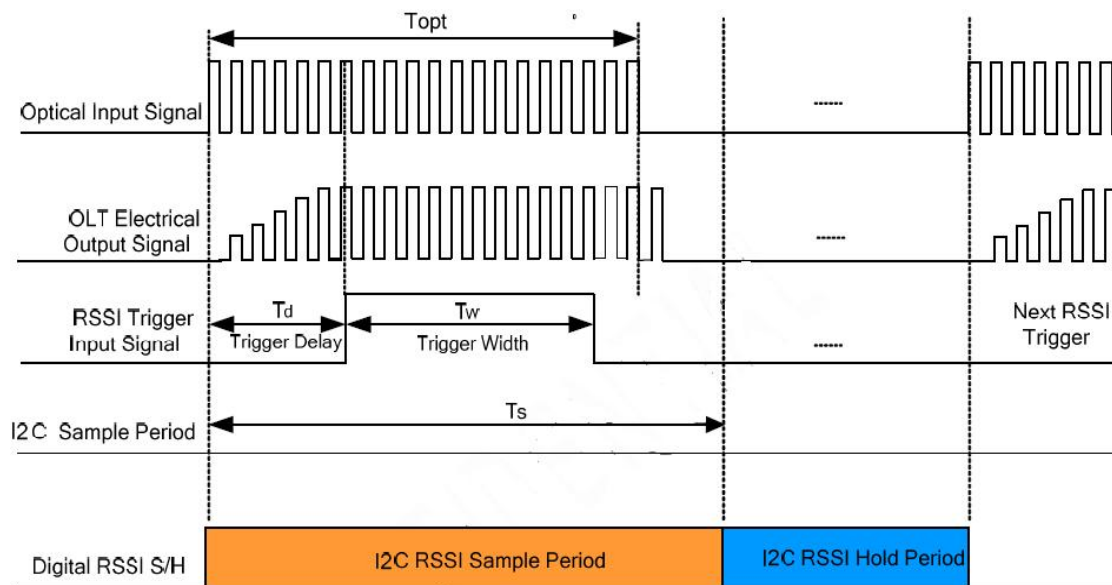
Topt

Optical Input Signal

......

OLT Electrical Output Signal

......

RSSI Trigger Input Signal

Td

Trigger Delay

Tw

Trigger Width

......

Next RSSI Trigger

I2C Sample Period

Ts

Digital RSSI S/H

I2C RSSI Sample Period

I2C RSSI Hold Period